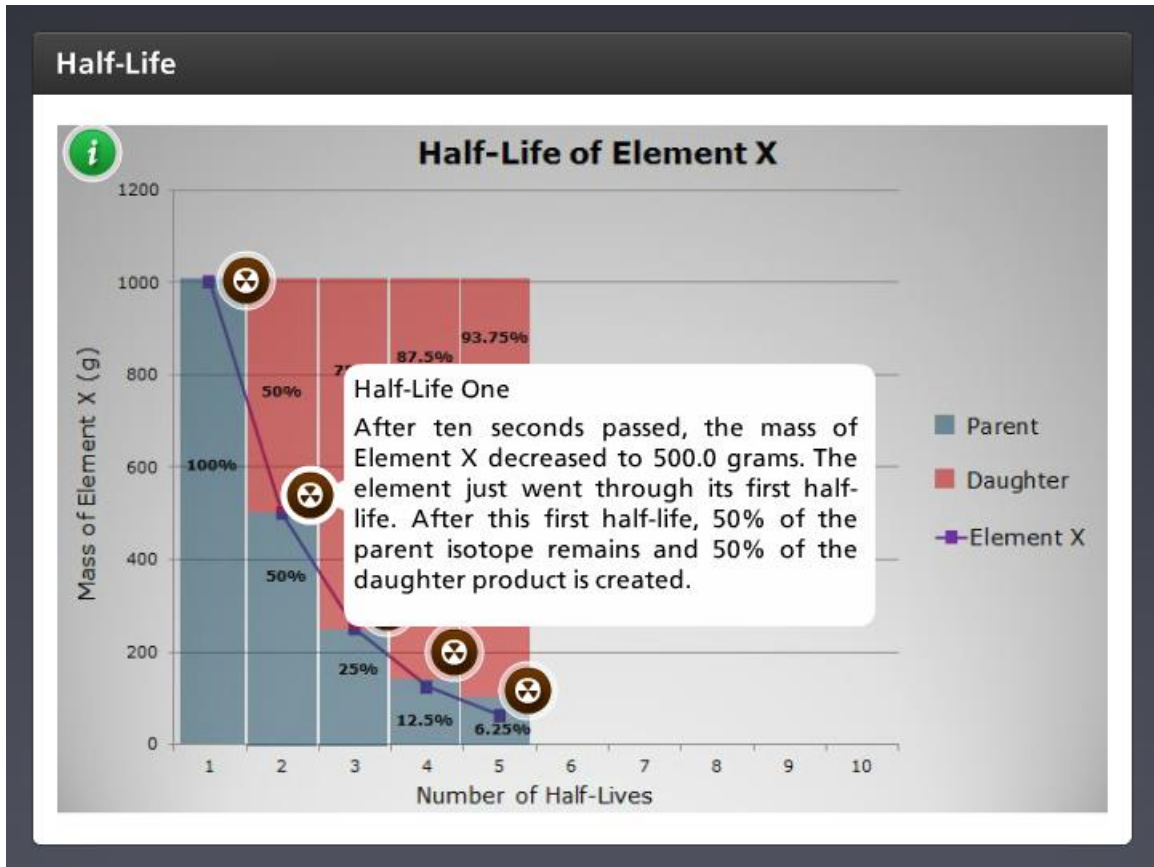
Half-Life

i

Half-Life of Element X

1200
1000
800
600
400
200
0

Mass of Element X (g)

100%
50%
50%
25%
12.5%
6.25%
87.5%
93.75%
7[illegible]

Half-Life One
After ten seconds passed, the mass of Element X decreased to 500.0 grams. The element just went through its first half-life. After this first half-life, 50% of the parent isotope remains and 50% of the daughter product is created.

Parent
Daughter
Element X

1 2 3 4 5 6 7 8 9 10
Number of Half-Lives